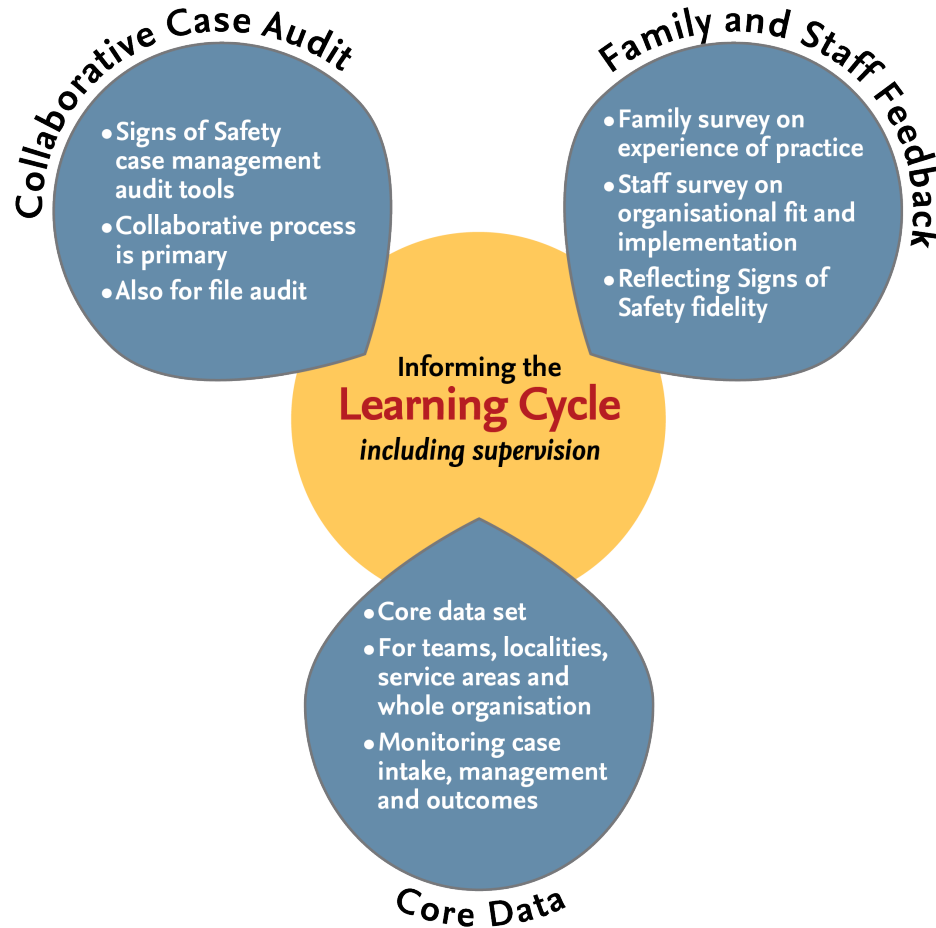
Collaborative Case Audit

• Signs of Safety case management audit tools
• Collaborative process is primary
• Also for file audit

Family and Staff Feedback

• Family survey on experience of practice
• Staff survey on organisational fit and implementation
• Reflecting Signs of Safety fidelity

Informing the
Learning Cycle
including supervision

• Core data set
• For teams, localities, service areas and whole organisation
• Monitoring case intake, management and outcomes

Core Data